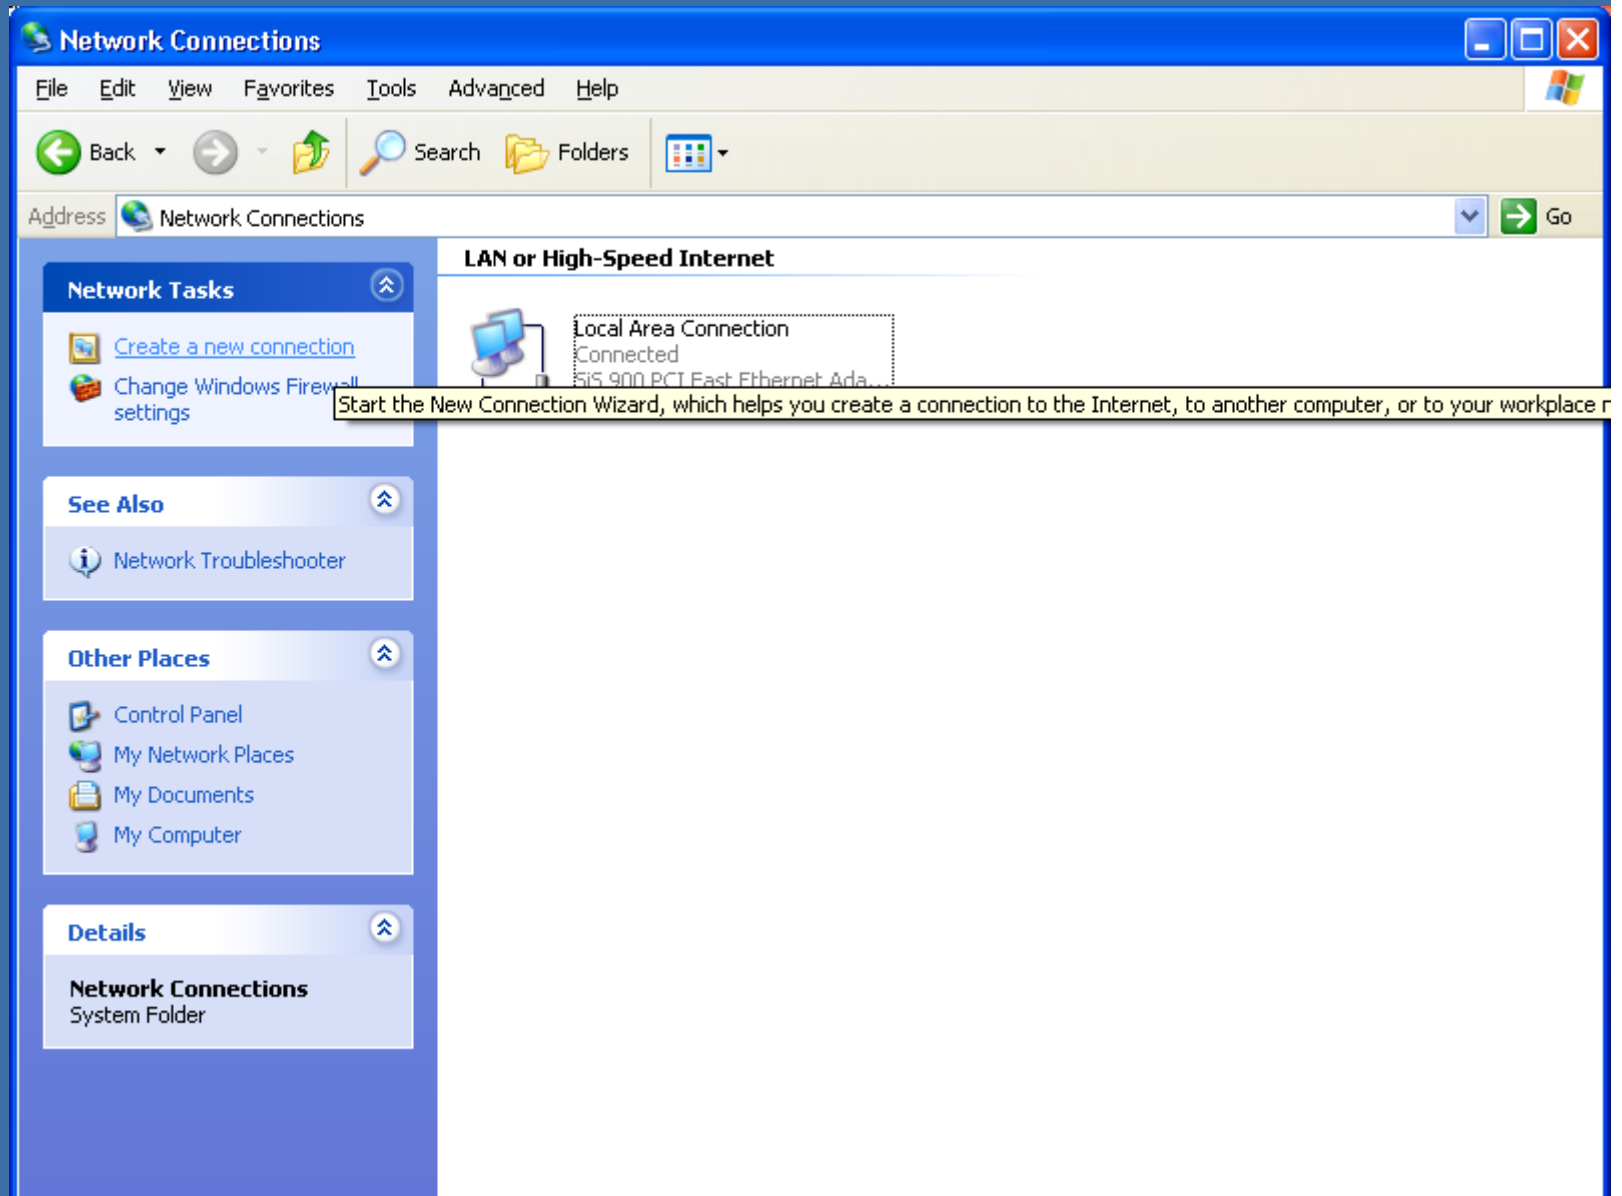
Network Connections

File Edit View Favorites Tools Advanced Help

Back Search Folders

Address Network Connections Go

Network Tasks

Create a new connection

Change Windows Firewall settings

See Also

Network Troubleshooter

Other Places

Control Panel

My Network Places

My Documents

My Computer

Details

Network Connections
System Folder

LAN or High-Speed Internet

Local Area Connection
Connected
SiS 900 PCI Fast Ethernet Ada...

Start the New Connection Wizard, which helps you create a connection to the Internet, to another computer, or to your workplace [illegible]